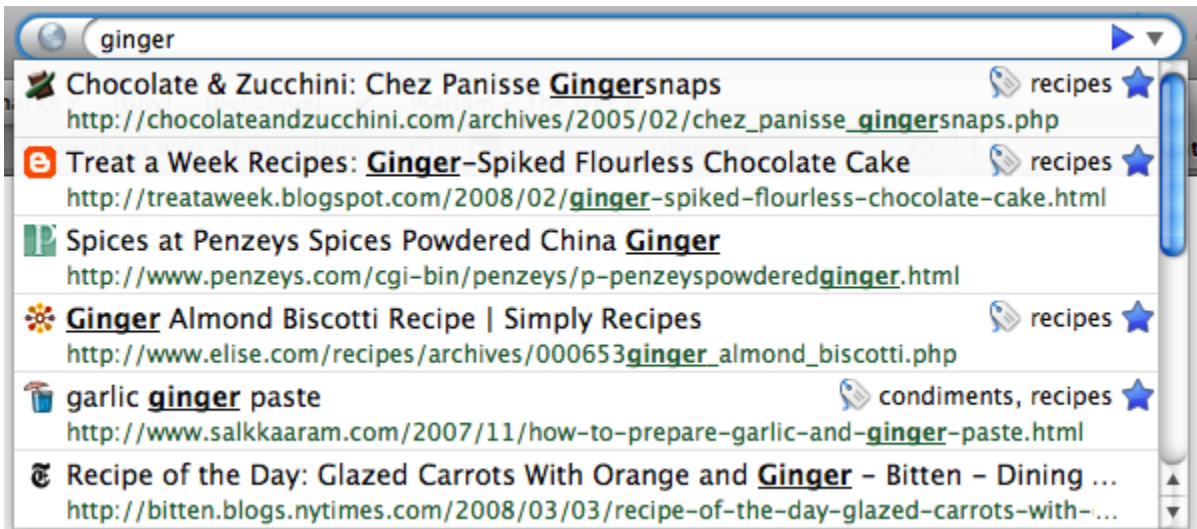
ginger

Chocolate & Zucchini: Chez Panisse Gingersnaps
recipes
http://chocolateandzucchini.com/archives/2005/02/chez_panisse_gingersnaps.php

Treat a Week Recipes: Ginger-Spiked Flourless Chocolate Cake
recipes
http://treataweek.blogspot.com/2008/02/ginger-spiked-flourless-chocolate-cake.html

Spices at Penzeys Spices Powdered China Ginger
http://www.penzeys.com/cgi-bin/penzeys/p-penzeyspowderedginger.html

Ginger Almond Biscotti Recipe | Simply Recipes
recipes
http://www.elise.com/recipes/archives/000653ginger_almond_biscotti.php

garlic ginger paste
condiments, recipes
http://www.salkkaaram.com/2007/11/how-to-prepare-garlic-and-ginger-paste.html

Recipe of the Day: Glazed Carrots With Orange and Ginger - Bitten - Dining ...
http://bitten.blogs.nytimes.com/2008/03/03/recipe-of-the-day-glazed-carrots-with-...